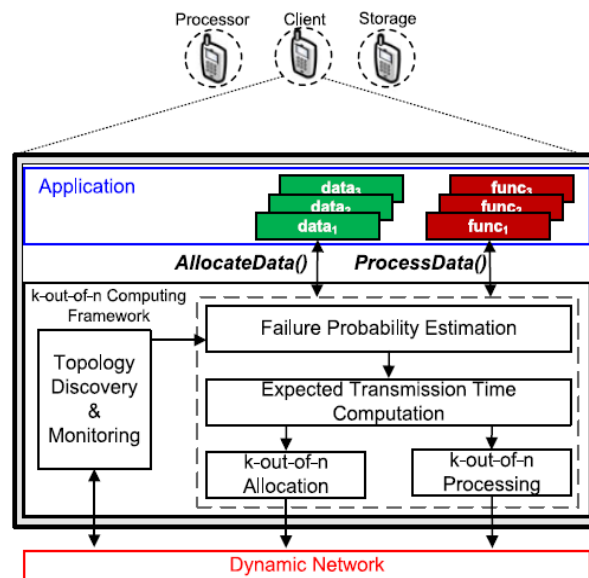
Processor Client Storage

Application

$data_3$
$data_2$
$data_1$

$func_3$
$func_2$
$func_1$

AllocateData() ProcessData()

k-out-of-n Computing Framework

Topology Discovery & Monitoring

Failure Probability Estimation

Expected Transmission Time Computation

k-out-of-n Allocation

k-out-of-n Processing

Dynamic Network